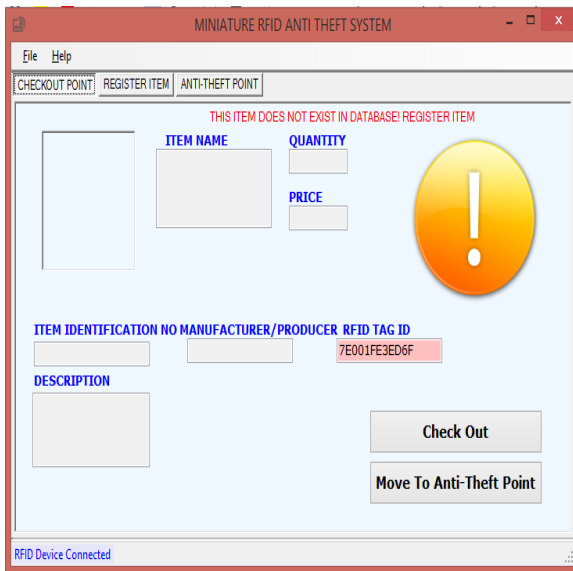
MINIATURE RFID ANTI THEFT SYSTEM

File Help

CHECKOUT POINT REGISTER ITEM ANTI-THEFT POINT

THIS ITEM DOES NOT EXIST IN DATABASE! REGISTER ITEM

ITEM NAME

QUANTITY

PRICE

!

ITEM IDENTIFICATION NO MANUFACTURER/PRODUCER RFID TAG ID

7E001FE3ED6F

DESCRIPTION

Check Out

Move To Anti-Theft Point

RFID Device Connected